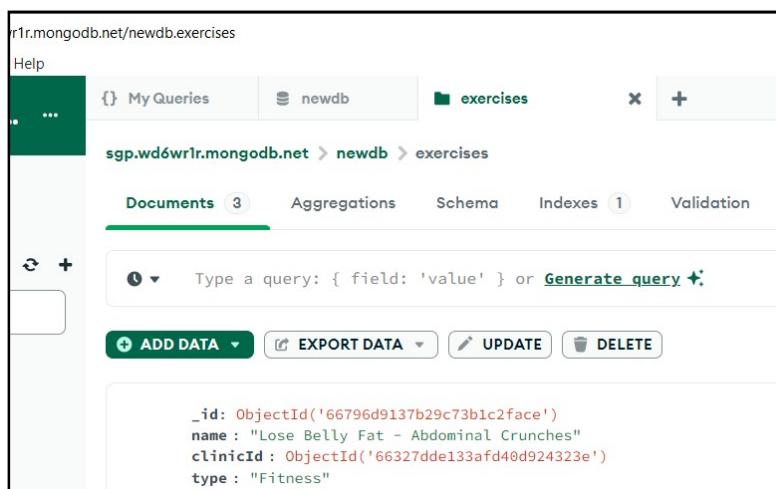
r1r.mongodb.net/newdb.exercises

Help

{} My Queries newdb exercises

sgp.wd6wr1r.mongodb.net > newdb > exercises

Documents 3 Aggregations Schema Indexes 1 Validation

Type a query: { field: 'value' } or Generate query

ADD DATA EXPORT DATA UPDATE DELETE

_id: ObjectId('66796d9137b29c73b1c2face')
name : "Lose Belly Fat - Abdominal Crunches"
clinicId : ObjectId('66327dde133afd40d924323e')
type : "Fitness"